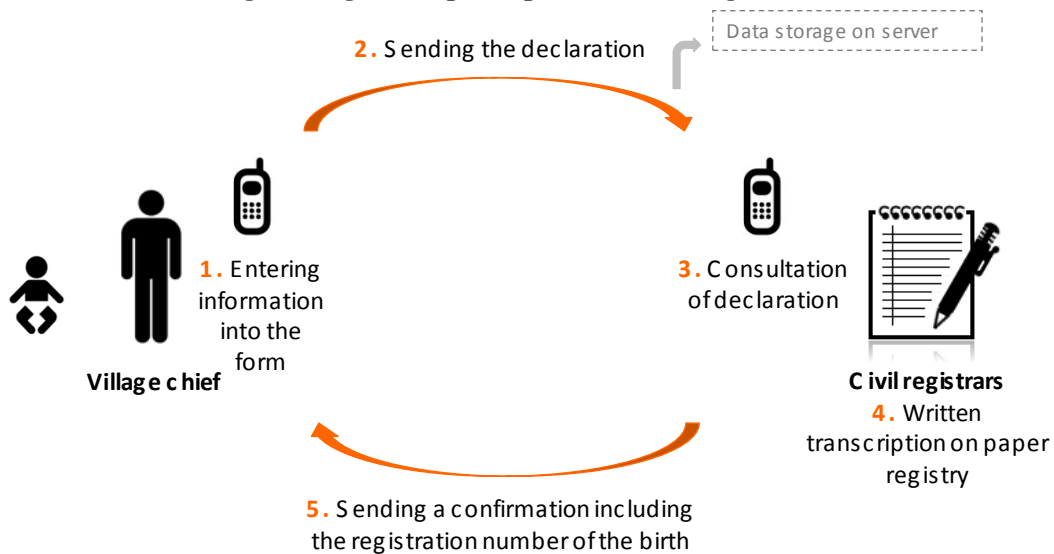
2. Sending the declaration

Data storage on server

1. Entering information into the form

Village chief

3. Consultation of declaration

Civil registrars

4. Written transcription on paper registry

5. Sending a confirmation including the registration number of the birth